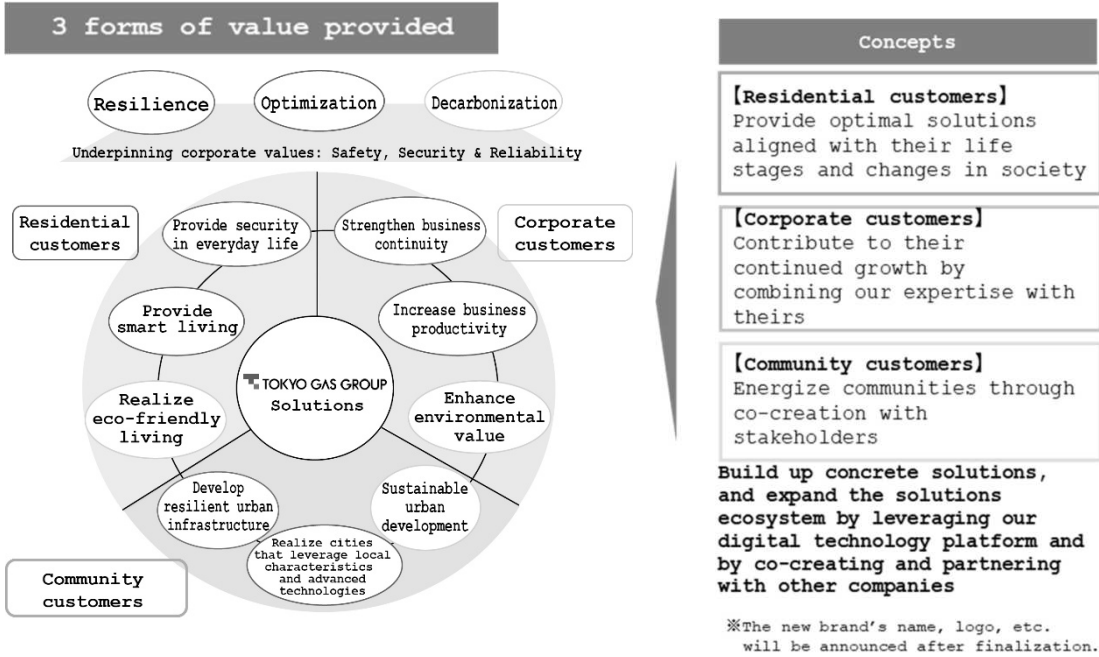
3 forms of value provided

Resilience

Optimization

Decarbonization

Underpinning corporate values: Safety, Security & Reliability

Residential customers

Corporate customers

Provide security in everyday life

Strengthen business continuity

Provide smart living

Increase business productivity

TOKYO GAS GROUP Solutions

Realize eco-friendly living

Enhance environmental value

Develop resilient urban infrastructure

Sustainable urban development

Realize cities that leverage local characteristics and advanced technologies

Community customers

Concepts

【Residential customers】 Provide optimal solutions aligned with their life stages and changes in society

【Corporate customers】 Contribute to their continued growth by combining our expertise with theirs

【Community customers】 Energize communities through co-creation with stakeholders

Build up concrete solutions, and expand the solutions ecosystem by leveraging our digital technology platform and by co-creating and partnering with other companies

※The new brand's name, logo, etc. will be announced after finalization.